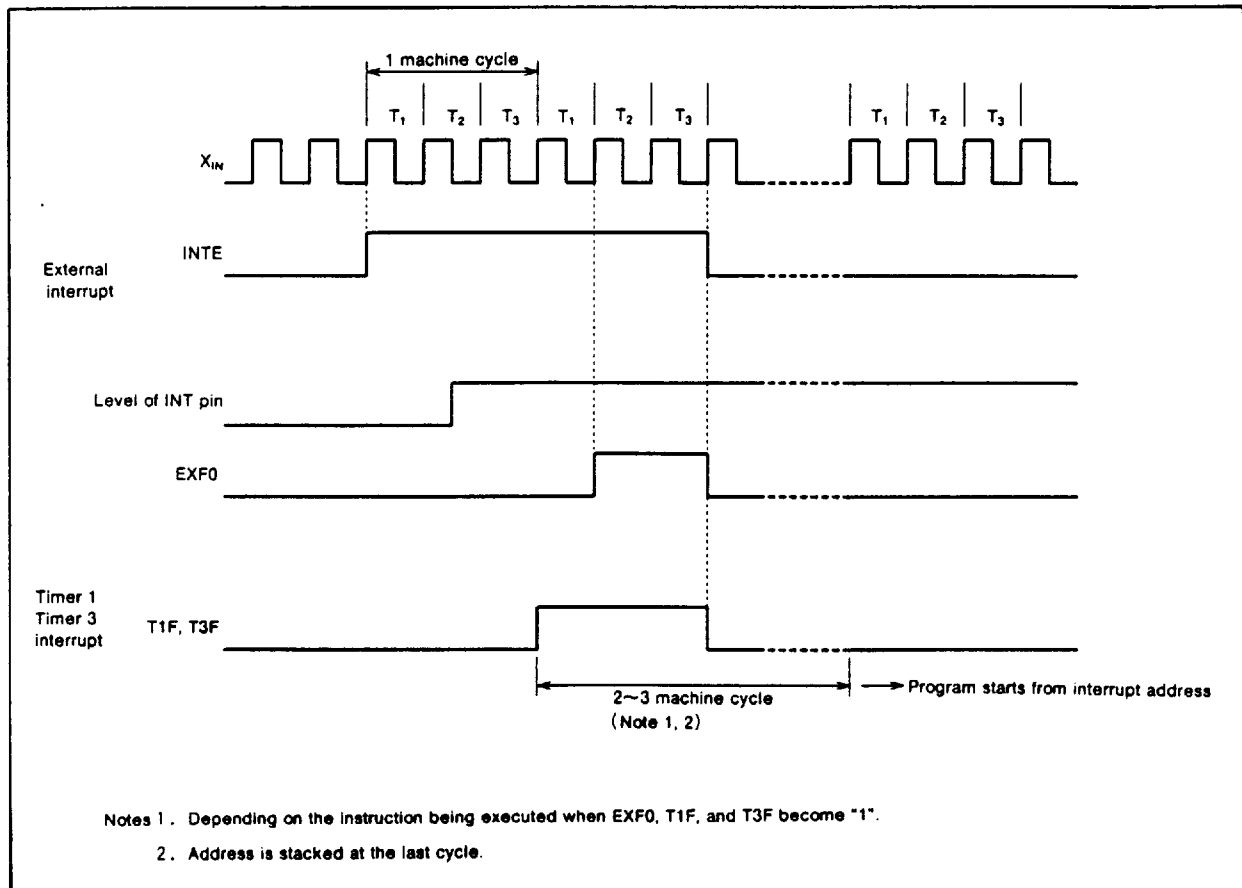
1 machine cycle

$T_1$ $T_2$ $T_3$ $T_1$ $T_2$ $T_3$ $T_1$ $T_2$ $T_3$

$X_{IN}$

INTE

External interrupt

Level of INT pin

EXF0

Timer 1
Timer 3
interrupt

T1F, T3F

2~3 machine cycle
(Note 1, 2)

Program starts from interrupt address

Notes 1. Depending on the instruction being executed when EXF0, T1F, and T3F become "1".

2. Address is stacked at the last cycle.